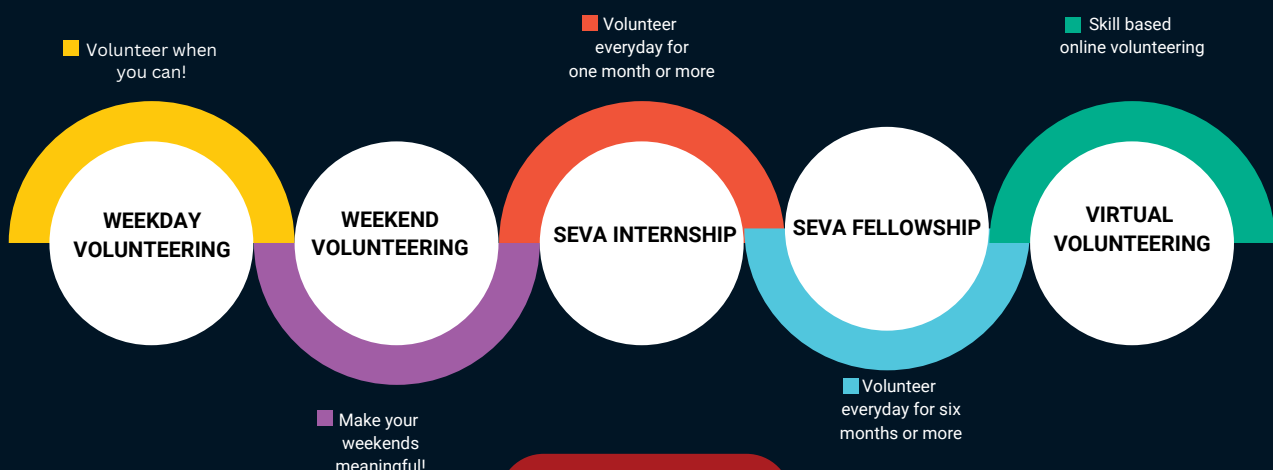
Volunteer when you can!

WEEKDAY VOLUNTEERING

WEEKEND VOLUNTEERING

Make your weekends meaningful!

Volunteer everyday for one month or more

SEVA INTERNSHIP

SEVA FELLOWSHIP

Volunteer everyday for six months or more

Skill based online volunteering

VIRTUAL VOLUNTEERING